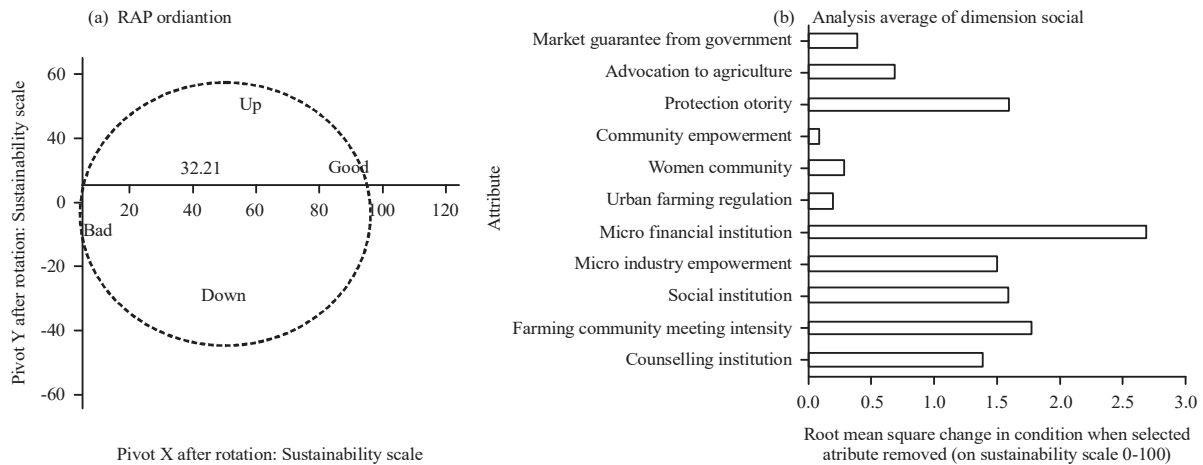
(a) RAP ordiantion

Pivot Y after rotation: Sustainability scale

60
40
0
-20
-40
-60

Up
32.21
Good
Bad
Down

20 40 60 80 100 120

Pivot X after rotation: Sustainability scale

(b) Analysis average of dimension social

Attribute

Market guarantee from government
Advocation to agriculture
Protection otority
Community empowerment
Women community
Urban farming regulation
Micro financial institution
Micro industry empowerment
Social institution
Farming community meeting intensity
Counselling institution

0.0 0.5 1.0 1.5 2.0 2.5 3.0

Root mean square change in condition when selected atribute removed (on sustainability scale 0-100)